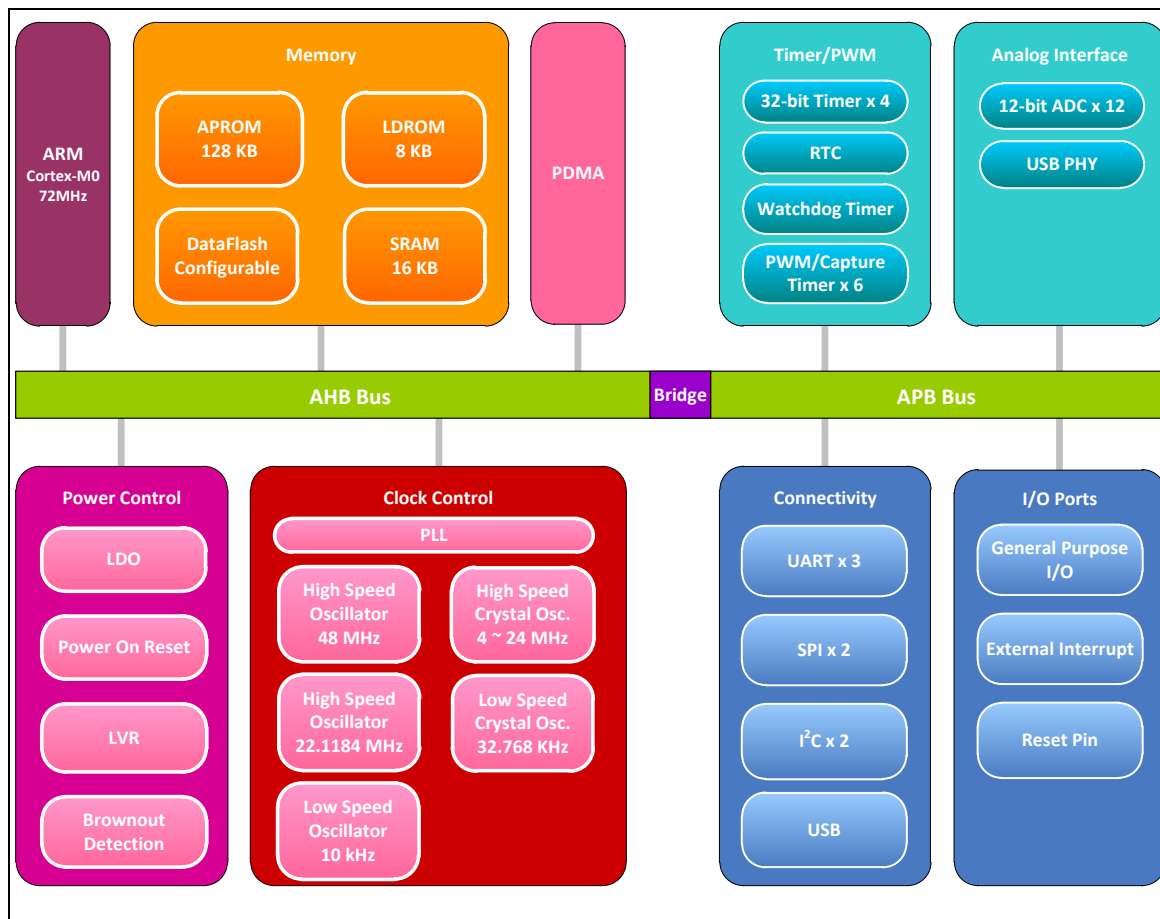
ARM
Cortex-M0
72MHz

Memory

APROM
128 KB

LDROM
8 KB

DataFlash
Configurable

SRAM
16 KB

PDMA

Timer/PWM

32-bit Timer x 4

RTC

Watchdog Timer

PWM/Capture
Timer x 6

Analog Interface

12-bit ADC x 12

USB PHY

AHB Bus

Bridge

APB Bus

Power Control

LDO

Power On Reset

LVR

Brownout
Detection

Clock Control

PLL

High Speed
Oscillator
48 MHz

High Speed
Crystal Osc.
4 ~ 24 MHz

High Speed
Oscillator
22.1184 MHz

Low Speed
Crystal Osc.
32.768 KHz

Low Speed
Oscillator
10 kHz

Connectivity

UART x 3

SPI x 2

$I^2C$ x 2

USB

I/O Ports

General Purpose
I/O

External Interrupt

Reset Pin